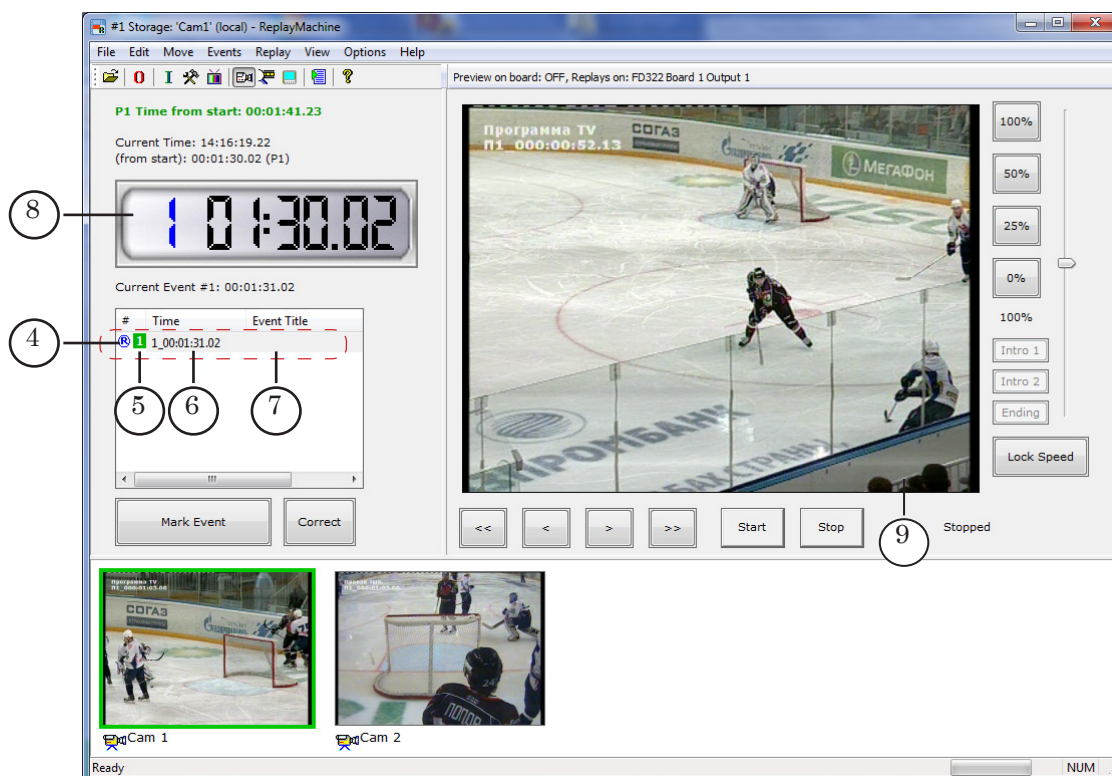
#1 Storage: 'Cam1' (local) - ReplayMachine

File Edit Move Events Replay View Options Help

0 I

Preview on board: OFF, Replays on: FD322 Board 1 Output 1

P1 Time from start: 00:01:41.23

Current Time: 14:16:19.22
(from start): 00:01:30.02 (P1)

8

1 01:30.02

Current Event #1: 00:01:31.02

| # | Time | Event Title |
|---|---|---|
| ® 1 | 1_00:01:31.02 | |

4

5 6 7

Mark Event

Correct

Программа TV
П1 000:00:52.13

СОГАЗ

МЕГАФОН

ПРОМБАНК

100%

50%

25%

0%

100%

Intro 1

Intro 2

Ending

Lock Speed

<<  <  >  >>  Start  Stop

9

Stopped

Программа TV
П1 000:01:03.08

СОГАЗ

Cam 1

Cam 2

Ready

NUM